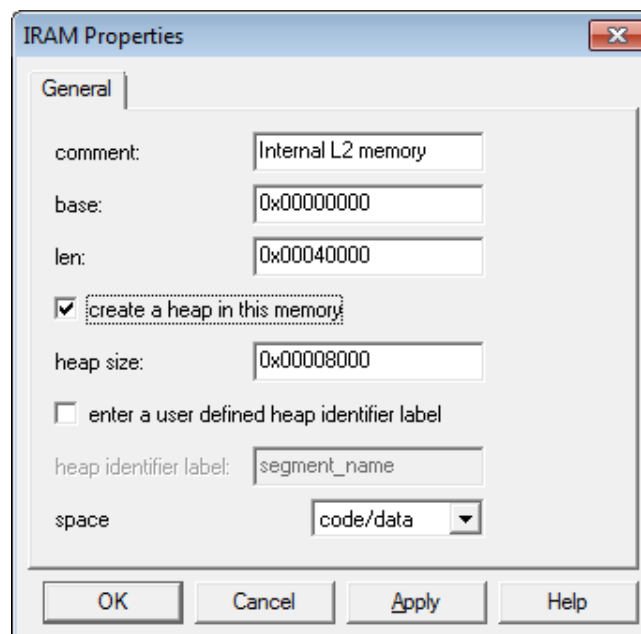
IRAM Properties

General

comment: Internal L2 memory

base: 0x00000000

len: 0x00040000

create a heap in this memory

heap size: 0x00008000

enter a user defined heap identifier label

heap identifier label: segment_name

space code/data

OK Cancel Apply Help